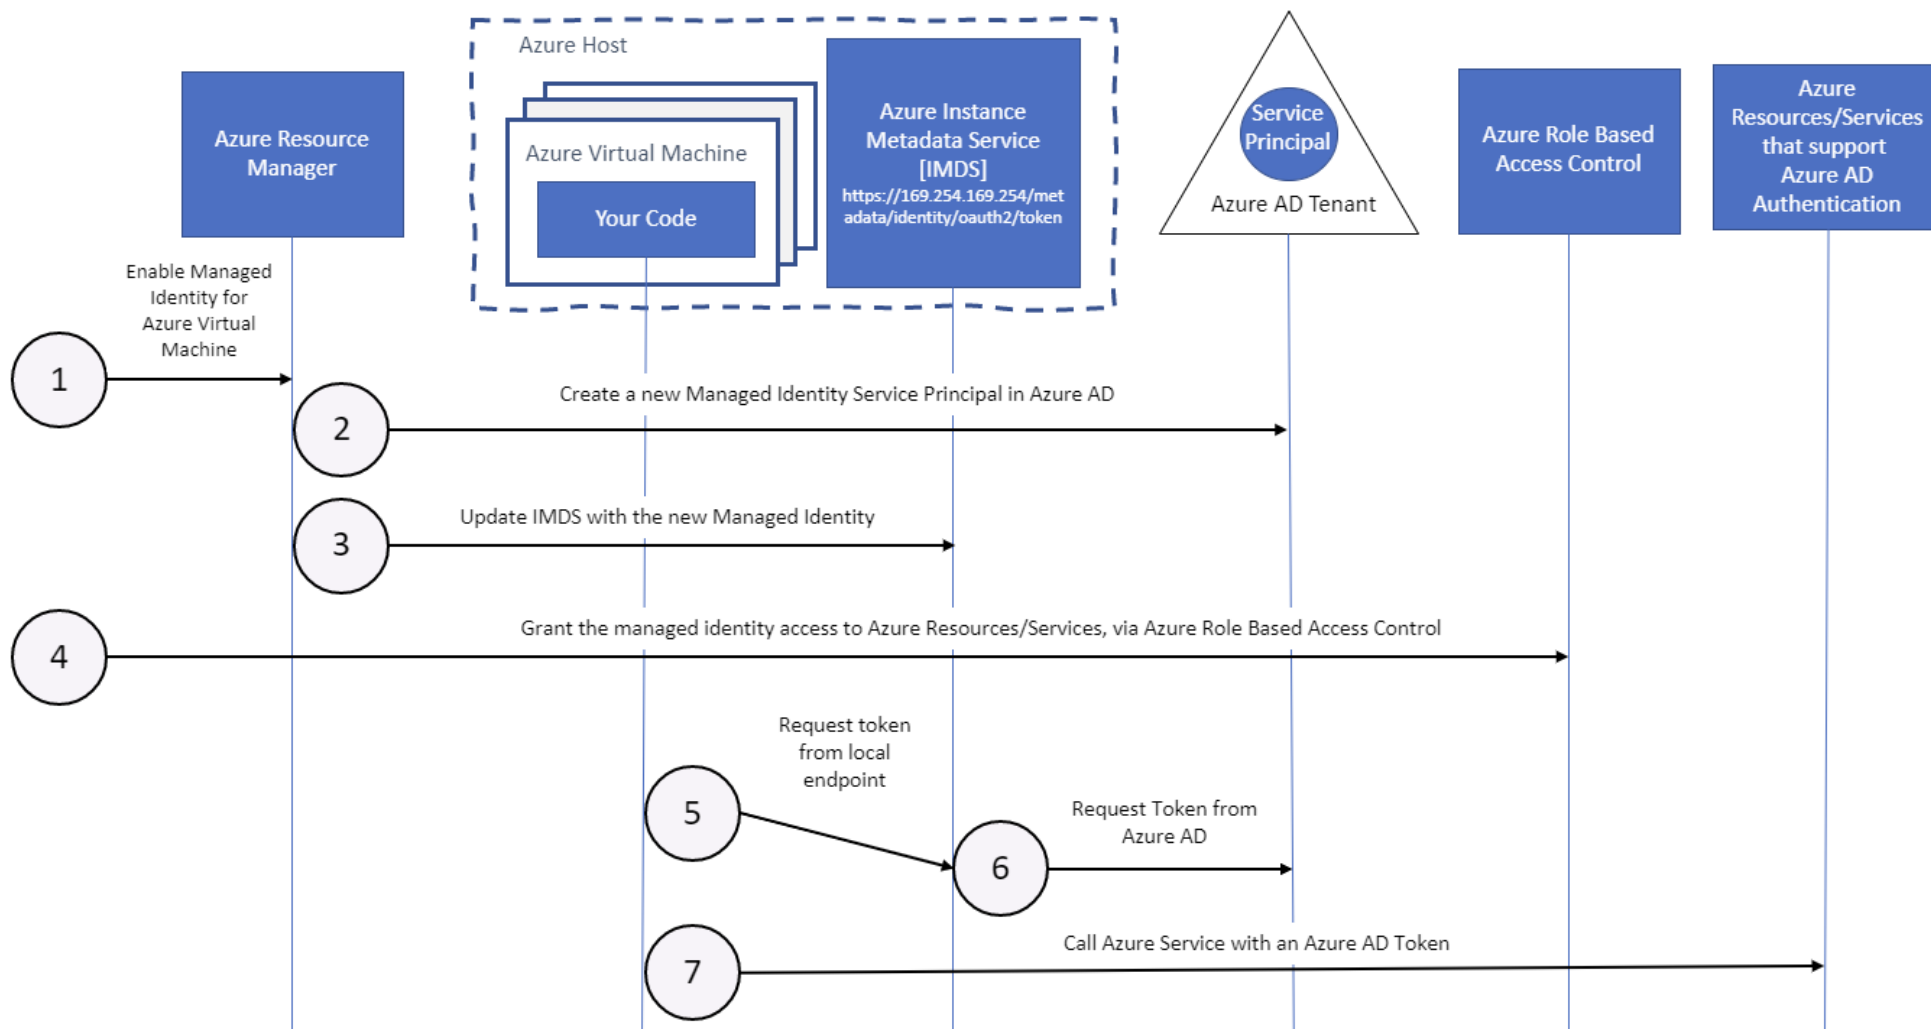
Azure Host

Azure Resource Manager

Azure Virtual Machine

Your Code

Azure Instance Metadata Service [IMDS]
https://169.254.169.254/metadata/identity/oauth2/token

Service Principal

Azure AD Tenant

Azure Role Based Access Control

Azure Resources/Services that support Azure AD Authentication

Enable Managed Identity for Azure Virtual Machine

1

2

Create a new Managed Identity Service Principal in Azure AD

3

Update IMDS with the new Managed Identity

4

Grant the managed identity access to Azure Resources/Services, via Azure Role Based Access Control

Request token from local endpoint

5

Request Token from Azure AD

6

7

Call Azure Service with an Azure AD Token